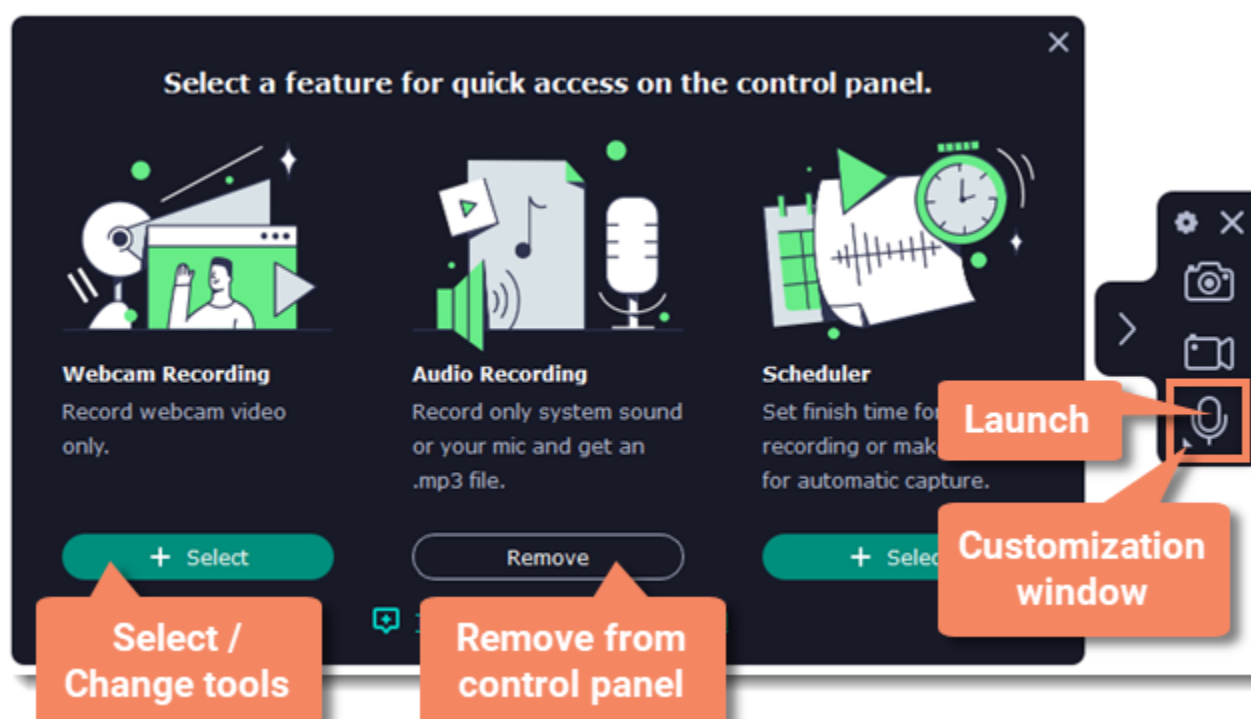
Select a feature for quick access on the control panel.

Webcam Recording
Record webcam video only.

+ Select

Audio Recording
Record only system sound or your mic and get an .mp3 file.

Remove

Scheduler
Set finish time fo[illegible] recording or mak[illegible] for automatic capture.

+ Selec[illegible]

Launch

Customization window

Select / Change tools

Remove from control panel